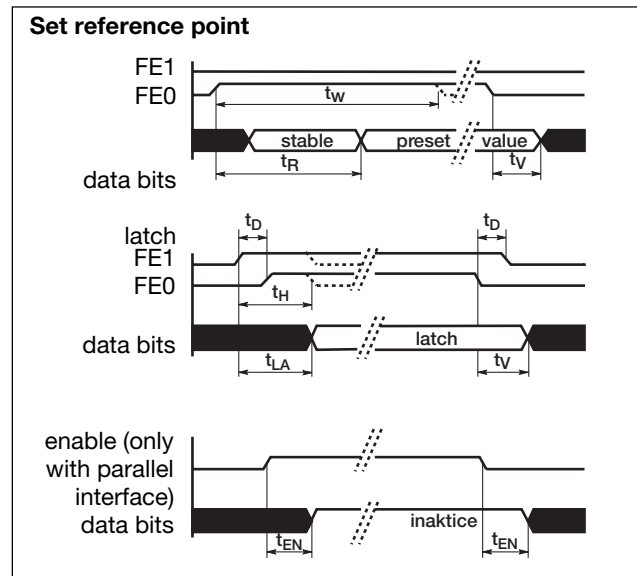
Set reference point

FE1
FE0
$t_W$
stable preset value
$t_R$
$t_V$
data bits

latch
FE1
FE0
$t_D$
$t_D$
$t_H$
data bits
latch
$t_{LA}$
$t_V$

enable (only with parallel interface)
data bits
inaktice
$t_{EN}$
$t_{EN}$